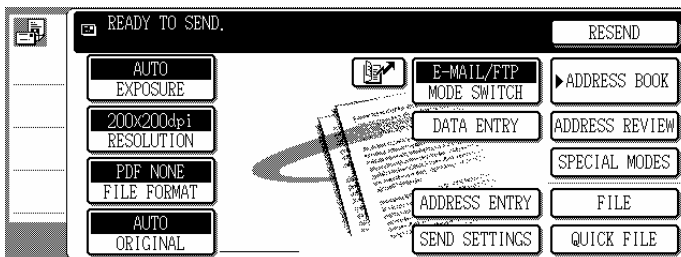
READY TO SEND.

RESEND

AUTO
EXPOSURE

200x200dpi
RESOLUTION

PDF NONE
FILE FORMAT

AUTO
ORIGINAL

E-MAIL/FTP
MODE SWITCH

▶ADDRESS BOOK

DATA ENTRY

ADDRESS REVIEW

SPECIAL MODES

ADDRESS ENTRY

FILE

SEND SETTINGS

QUICK FILE